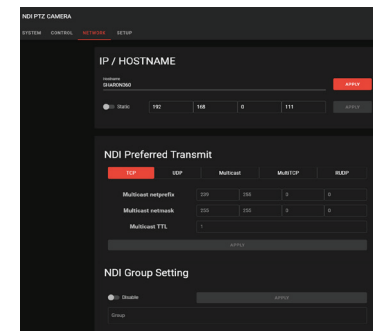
NDI PTZ CAMERA

SYSTEM CONTROL NETWORK SETUP

IP / HOSTNAME

Hostname
GUARON360

APPLY

Static 192 168 0 111 APPLY

NDI Preferred Transmit

TCP UDP Multicast MultiTCP RUDP

| Multicast netprefix | 239 | 255 | 0 | 0 |
|---|---|---|---|---|
| Multicast netmask | 255 | 255 | 0 | 0 |
| Multicast TTL | 1 | | | |

APPLY

NDI Group Setting

Disable APPLY

Group